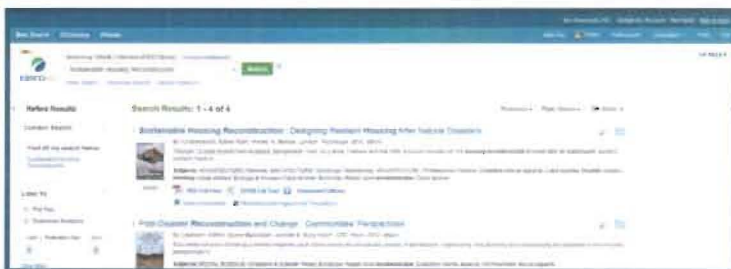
New Search

EBSCO

Search

Refine Results

Search Results: 1 - 4 of 4

1. Sustainable Housing Reconstruction : Designing Resilient Housing After Natural Disasters

2. Post-Disaster Reconstruction and Change : Communities' Perspectives

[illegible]